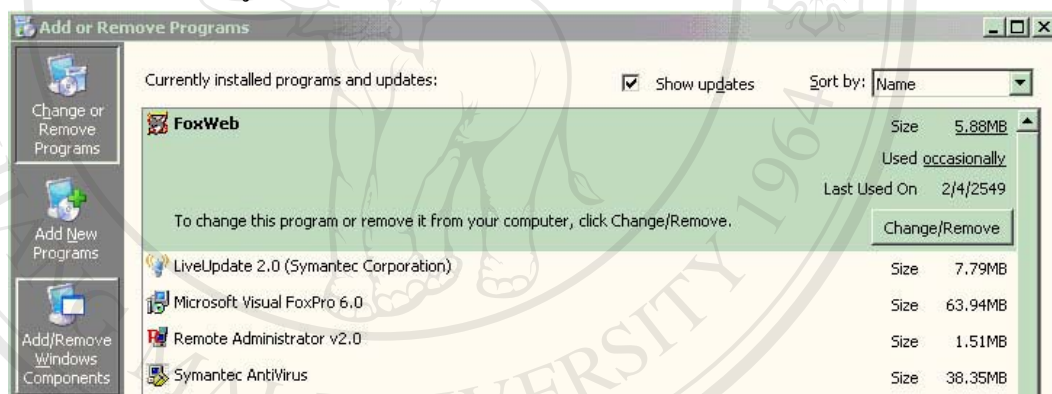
Add or Remove Programs

Change or Remove Programs

Add New Programs

Add/Remove Windows Components

Currently installed programs and updates:

Show updates

Sort by: Name

FoxWeb

Size 5.88MB

Used occasionally

Last Used On 2/4/2549

To change this program or remove it from your computer, click Change/Remove.

Change/Remove

LiveUpdate 2.0 (Symantec Corporation) Size 7.79MB

Microsoft Visual FoxPro 6.0 Size 63.94MB

Remote Administrator v2.0 Size 1.51MB

Symantec AntiVirus Size 38.35MB

UNIVERSITY 1964